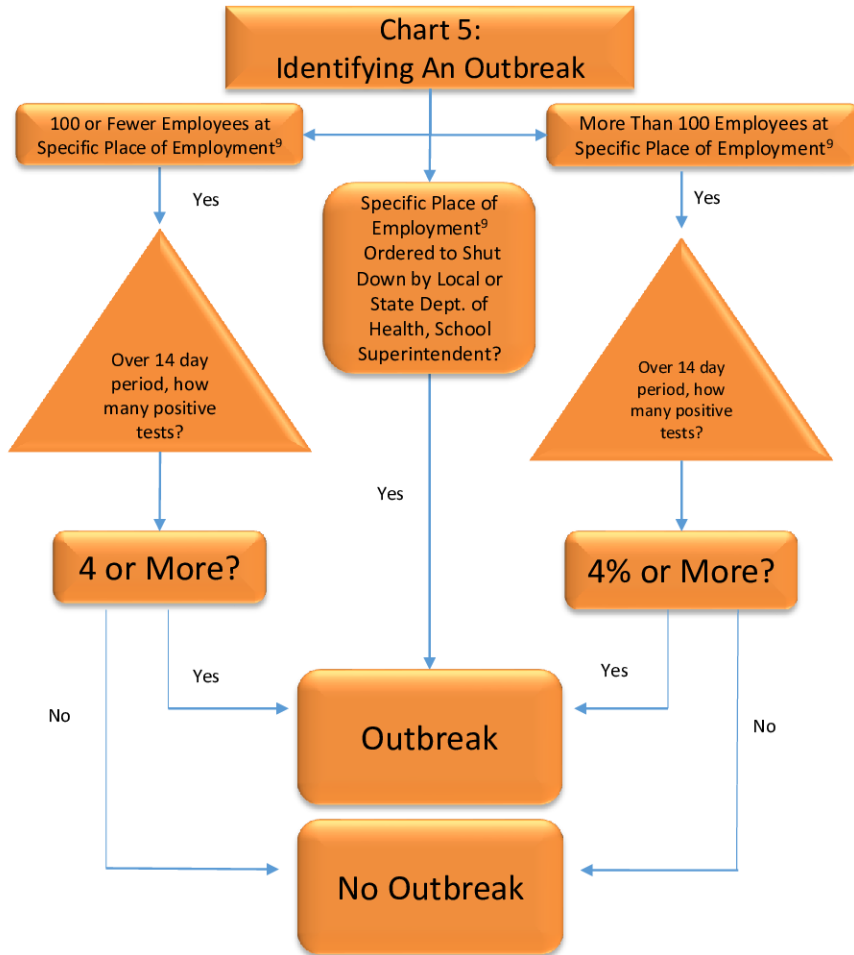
Chart 5:
Identifying An Outbreak

100 or Fewer Employees at Specific Place of Employment$^9$

Specific Place of Employment$^9$ Ordered to Shut Down by Local or State Dept. of Health, School Superintendent?

More Than 100 Employees at Specific Place of Employment$^9$

Yes

Yes

Over 14 day period, how many positive tests?

Over 14 day period, how many positive tests?

Yes

4 or More?

4% or More?

Yes

Yes

No

Outbreak

No

No Outbreak